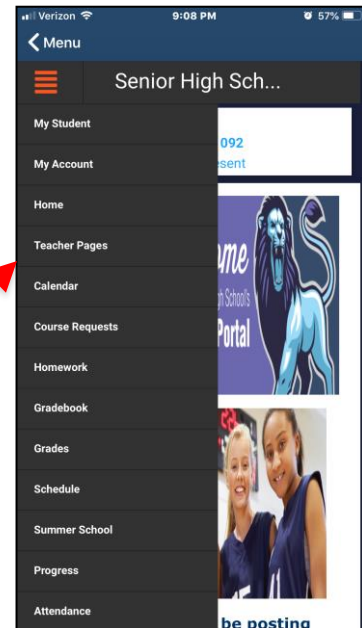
Verizon 9:08 PM 57%

Menu

Senior High Sch...

My Student

My Account

Home

Teacher Pages

Calendar

Course Requests

Homework

Gradebook

Grades

Schedule

Summer School

Progress

Attendance

092
esent

me
h Schools
Portal

be posting